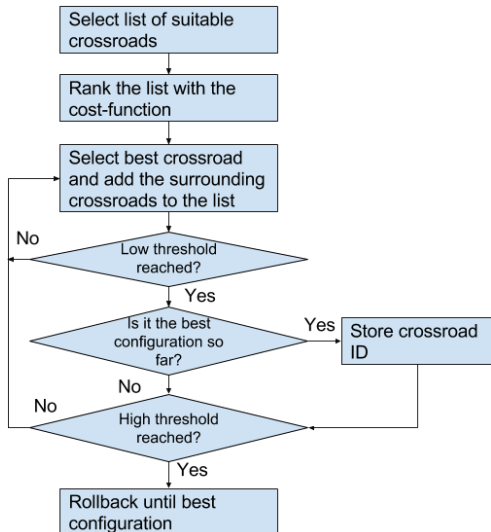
Select list of suitable crossroads

Rank the list with the cost-function

Select best crossroad and add the surrounding crossroads to the list

No

Low threshold reached?

Yes

Is it the best configuration so far?

Yes

Store crossroad ID

No

No

High threshold reached?

Yes

Rollback until best configuration